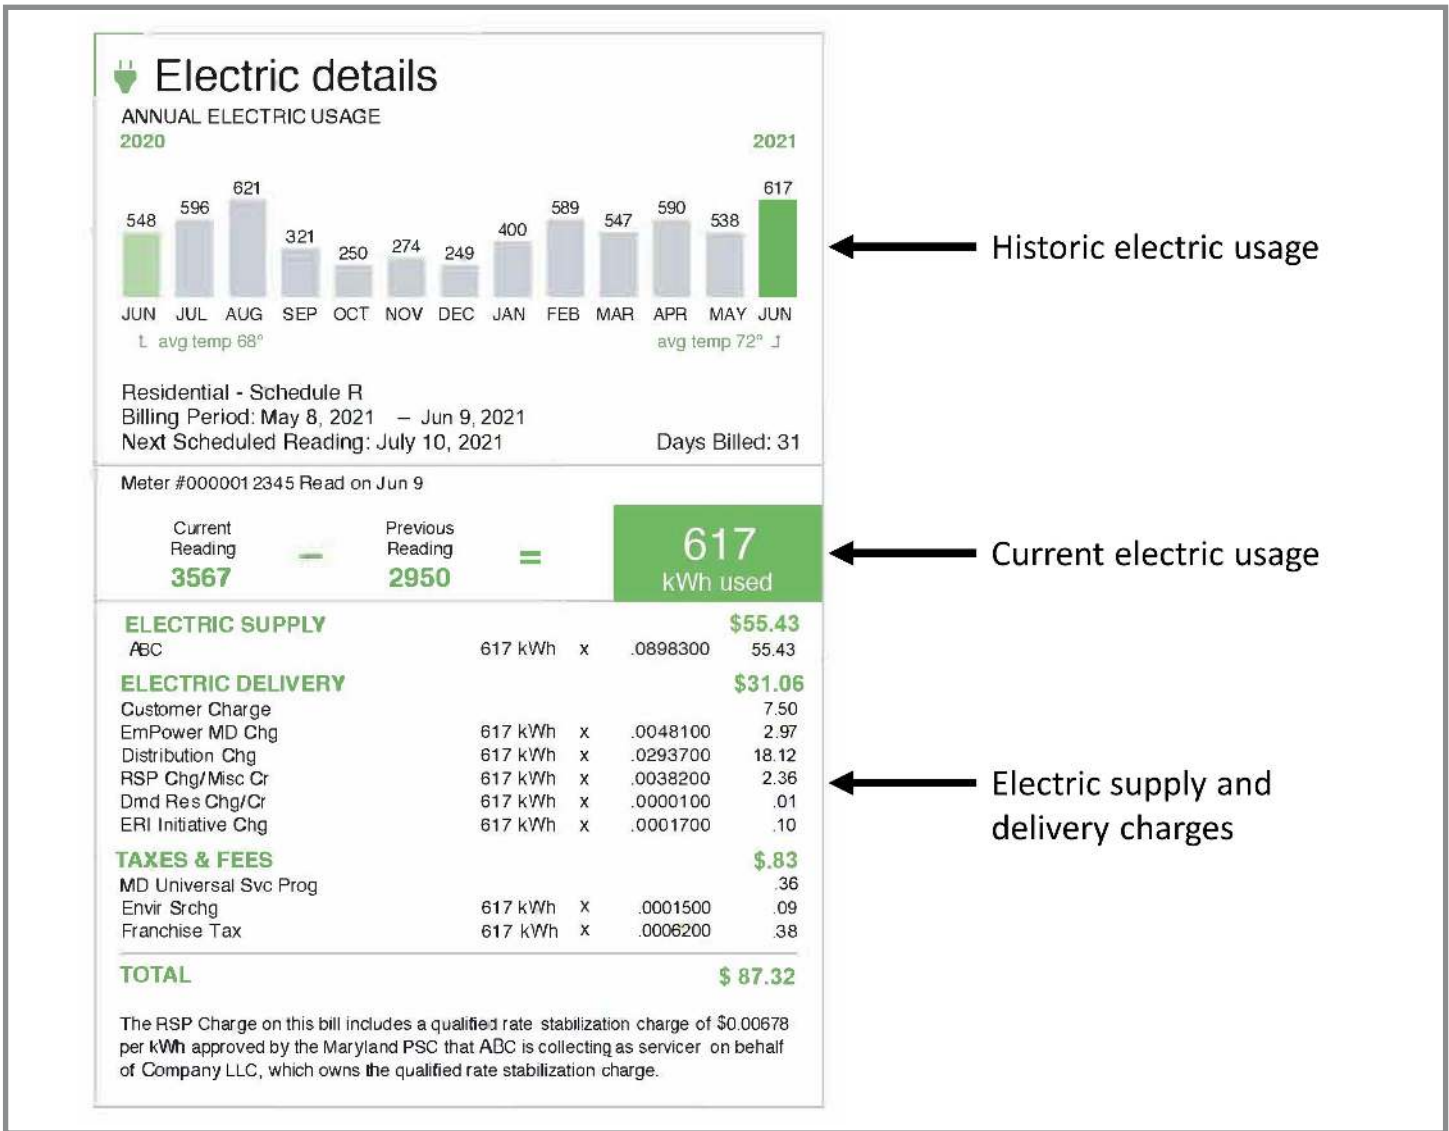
Electric details

ANNUAL ELECTRIC USAGE

2020 2021

548 596 621 321 250 274 249 400 589 547 590 538 617

JUN JUL AUG SEP OCT NOV DEC JAN FEB MAR APR MAY JUN

avg temp 68° avg temp 72°

Residential - Schedule R
Billing Period: May 8, 2021 – Jun 9, 2021
Next Scheduled Reading: July 10, 2021 Days Billed: 31

Meter #0000012345 Read on Jun 9

Current Reading 3567 – Previous Reading 2950 = 617 kWh used

| ELECTRIC SUPPLY | | | | $55.43 |
|---|---|---|---|---|
| ABC | 617 kWh | x | .0898300 | 55.43 |
| ELECTRIC DELIVERY | | | | $31.06 |
| Customer Charge | | | | 7.50 |
| EmPower MD Chg | 617 kWh | x | .0048100 | 2.97 |
| Distribution Chg | 617 kWh | x | .0293700 | 18.12 |
| RSP Chg/Misc Cr | 617 kWh | x | .0038200 | 2.36 |
| Dmd Res Chg/Cr | 617 kWh | x | .0000100 | .01 |
| ERI Initiative Chg | 617 kWh | x | .0001700 | .10 |
| TAXES & FEES | | | | $.83 |
| MD Universal Svc Prog | | | | .36 |
| Envir Srchg | 617 kWh | x | .0001500 | .09 |
| Franchise Tax | 617 kWh | x | .0006200 | .38 |
| TOTAL | | | | $ 87.32 |

The RSP Charge on this bill includes a qualified rate stabilization charge of $0.00678 per kWh approved by the Maryland PSC that ABC is collecting as servicer on behalf of Company LLC, which owns the qualified rate stabilization charge.

Historic electric usage

Current electric usage

Electric supply and delivery charges